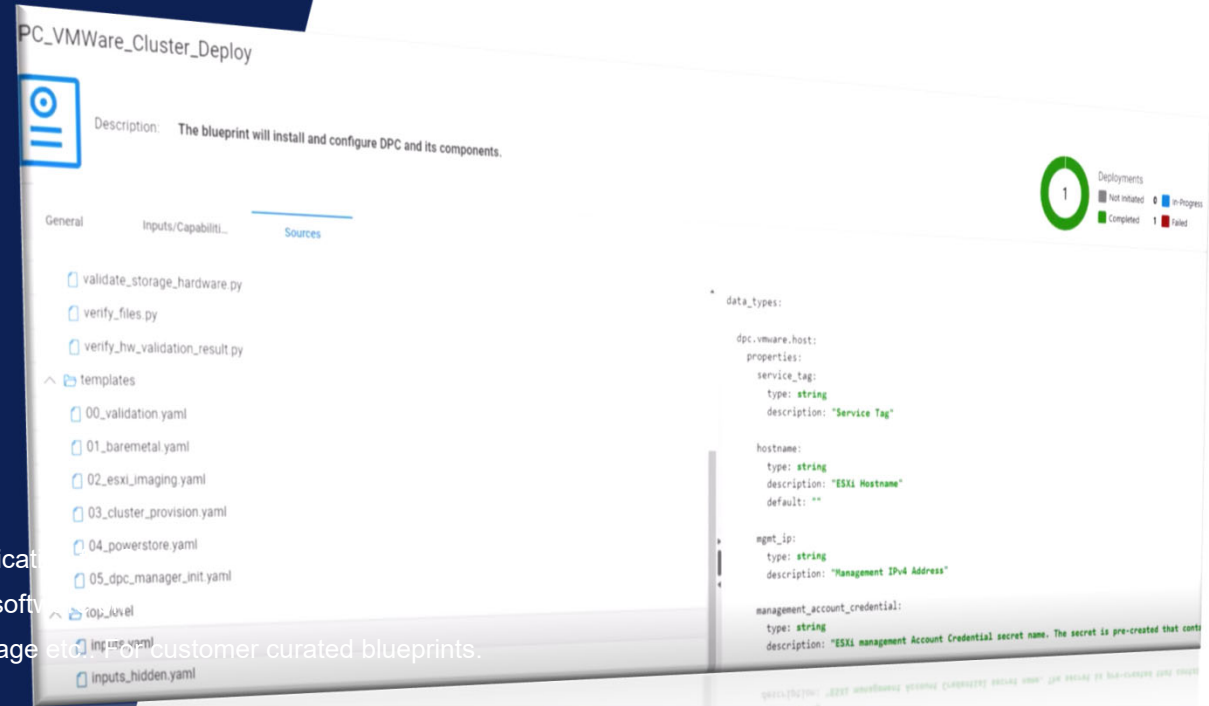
PC_VMWare_Cluster_Deploy

Description: The blueprint will install and configure DPC and its components.

1 Deployments
Not initiated 0 In-Progress
Completed 1 Failed

General Inputs/Capabiliti... Sources

validate_storage_hardware.py
verify_files.py
verify_hw_validation_result.py
templates
00_validation.yaml
01_baremetal.yaml
02_esxi_imaging.yaml
03_cluster_provision.yaml
04_powerstore.yaml
05_dpc_manager_init.yaml
top_level
inputs.yaml
inputs_hidden.yaml

data_types:

dpc.vmware.host:
properties:
service_tag:
type: string
description: "Service Tag"

hostname:
type: string
description: "ESXi Hostname"
default: ""

mgmt_ip:
type: string
description: "Management IPv4 Address"

management_account_credential:
type: string
description: "ESXi management Account Credential secret name. The secret is pre-created that cont

icat
softv
age etc. For customer curated blueprints.